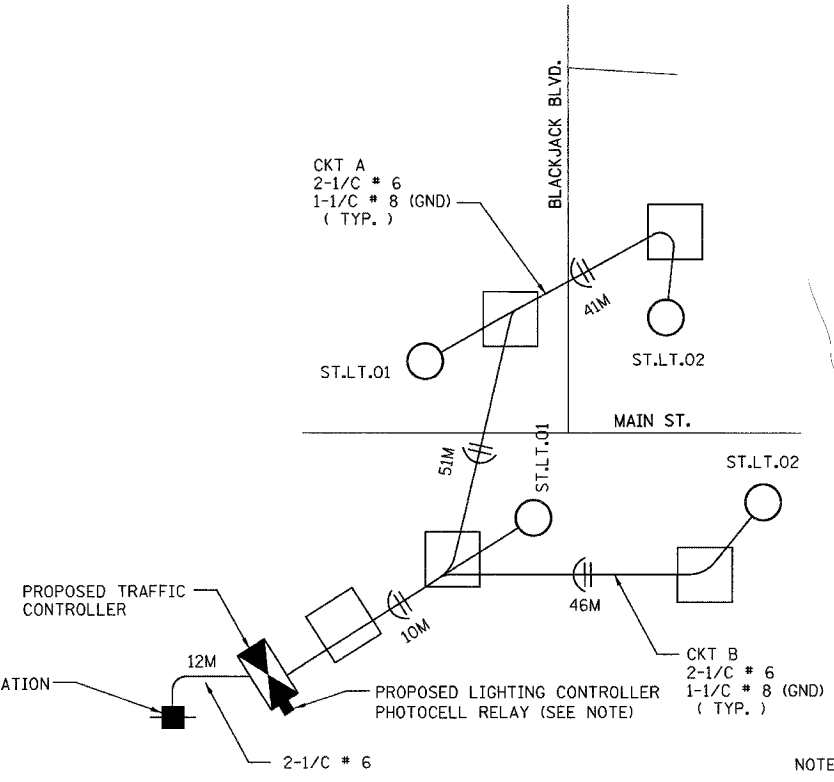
BLACKJACK BLVD.

CKT A
2-1/C # 6
1-1/C # 8 (GND)
( TYP. )

41M

ST.LT.01

ST.LT.02

MAIN ST.

51M

ST.LT.01

ST.LT.02

PROPOSED TRAFFIC CONTROLLER

10M

46M

CKT B
2-1/C # 6
1-1/C # 8 (GND)
( TYP. )

12M

ATION

PROPOSED LIGHTING CONTROLLER PHOTOCELL RELAY (SEE NOTE)

2-1/C # 6

NOTE